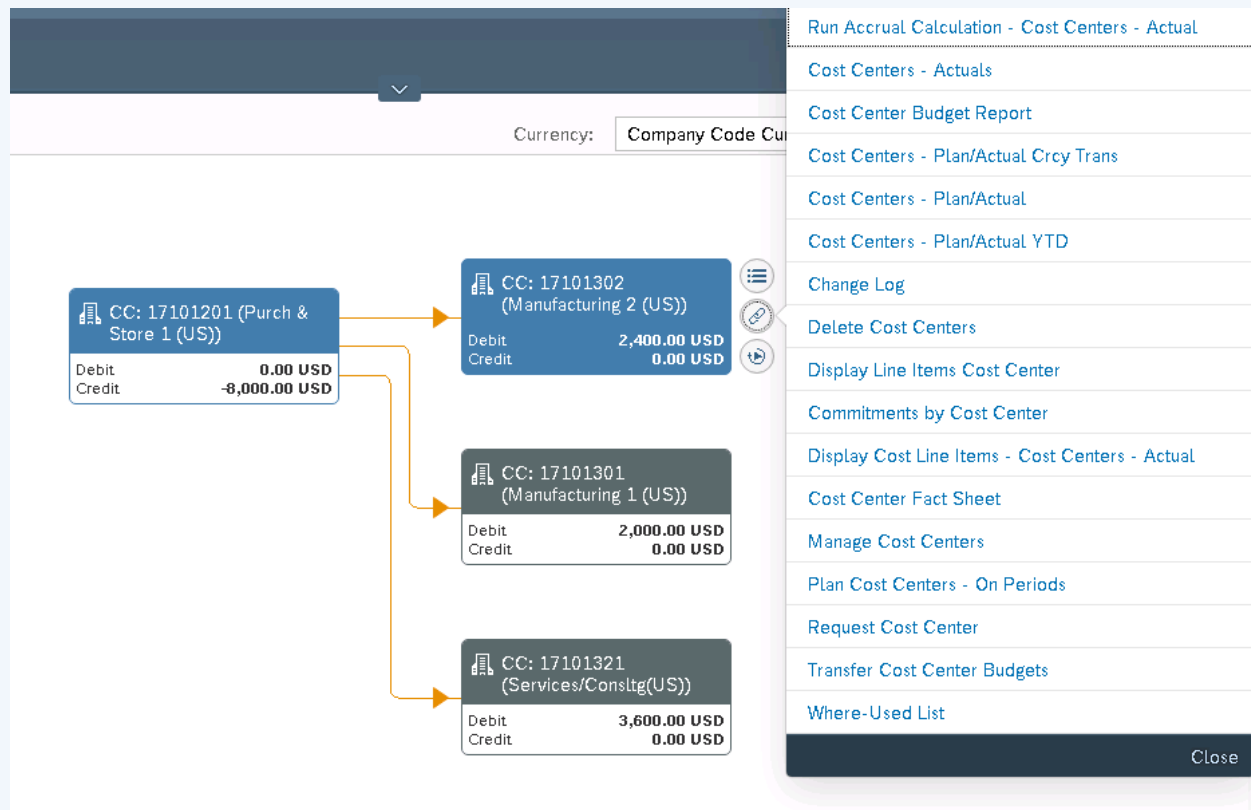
Currency: Company Code Cur

CC: 17101201 (Purch & Store 1 (US))
Debit 0.00 USD
Credit -8,000.00 USD

CC: 17101302 (Manufacturing 2 (US))
Debit 2,400.00 USD
Credit 0.00 USD

CC: 17101301 (Manufacturing 1 (US))
Debit 2,000.00 USD
Credit 0.00 USD

CC: 17101321 (Services/Consltg(US))
Debit 3,600.00 USD
Credit 0.00 USD

Run Accrual Calculation - Cost Centers - Actual
Cost Centers - Actuals
Cost Center Budget Report
Cost Centers - Plan/Actual Crcy Trans
Cost Centers - Plan/Actual
Cost Centers - Plan/Actual YTD
Change Log
Delete Cost Centers
Display Line Items Cost Center
Commitments by Cost Center
Display Cost Line Items - Cost Centers - Actual
Cost Center Fact Sheet
Manage Cost Centers
Plan Cost Centers - On Periods
Request Cost Center
Transfer Cost Center Budgets
Where-Used List
Close